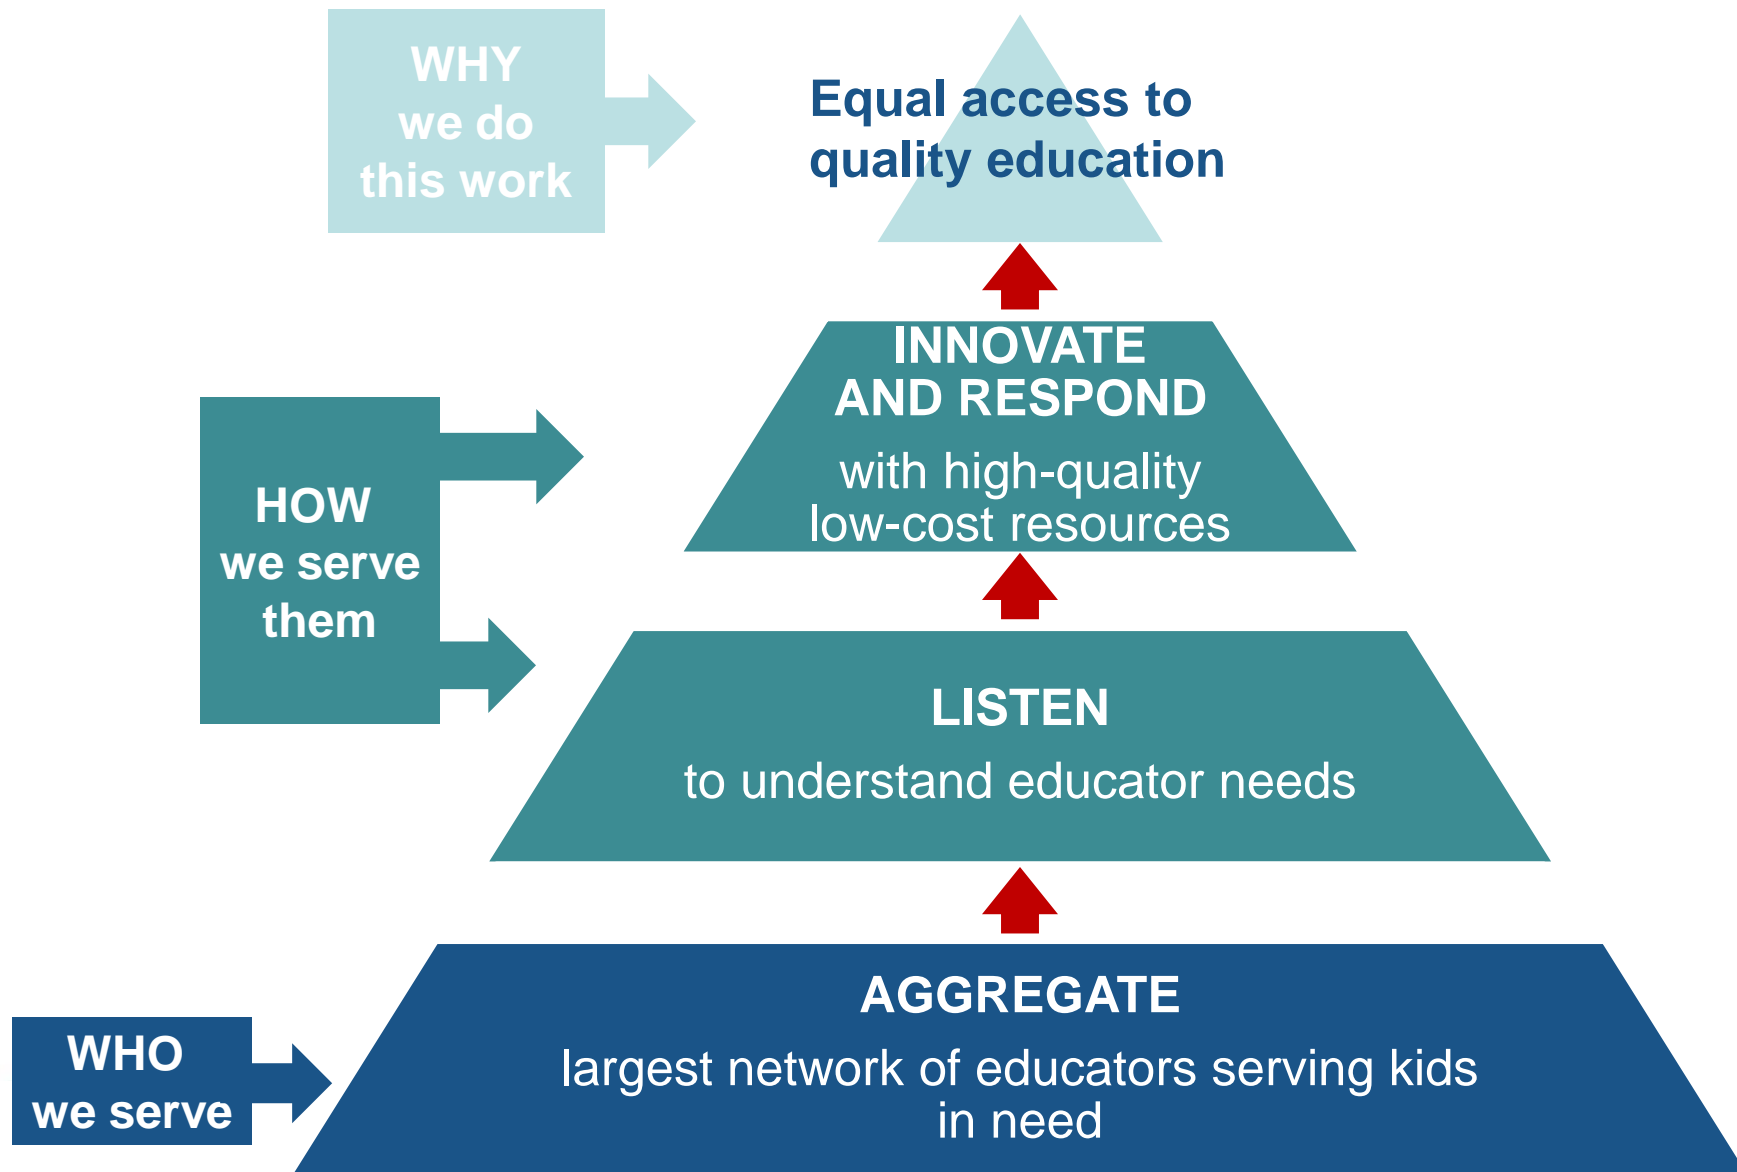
WHY we do this work

Equal access to quality education

HOW we serve them

INNOVATE AND RESPOND

with high-quality low-cost resources

LISTEN

to understand educator needs

WHO we serve

AGGREGATE

largest network of educators serving kids in need